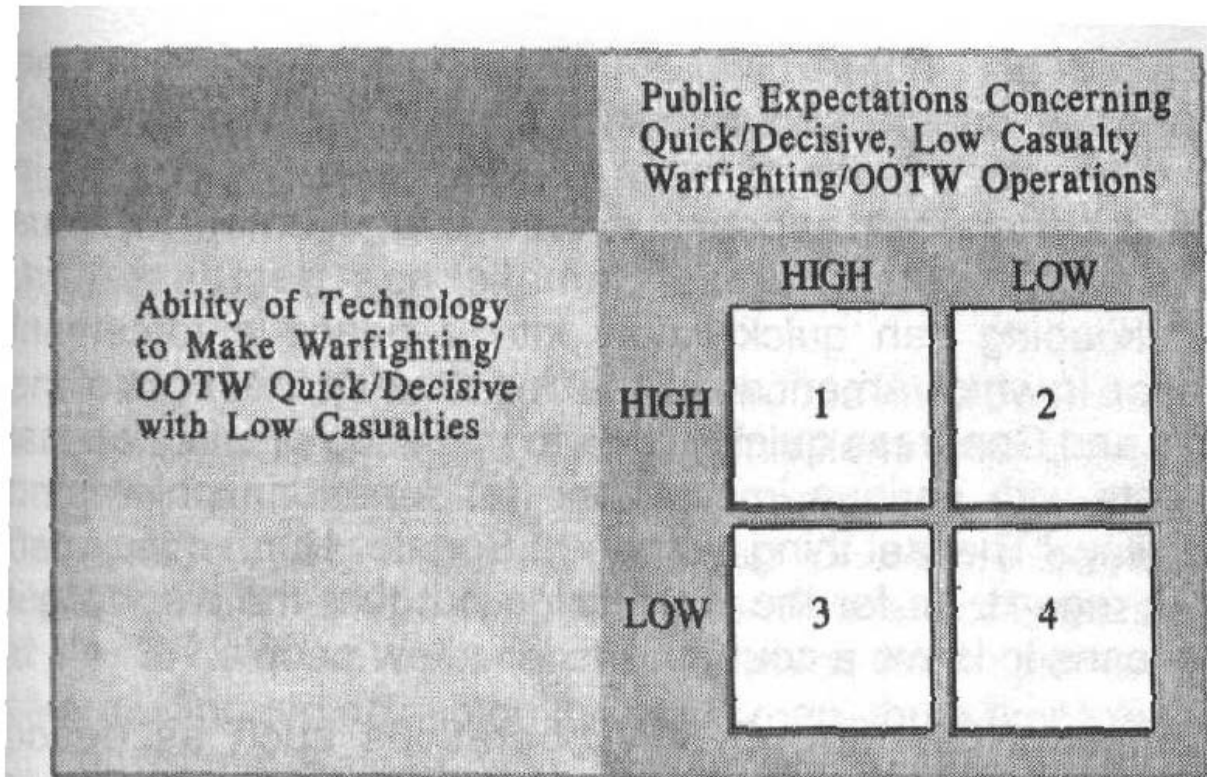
|  | Public Expectations Concerning Quick/Decisive, Low Casualty Warfighting/OOTW Operations | |
|---|---|---|
| Ability of Technology to Make Warfighting/ OOTW Quick/Decisive with Low Casualties | HIGH | LOW |
| HIGH | 1 | 2 |
| LOW | 3 | 4 |